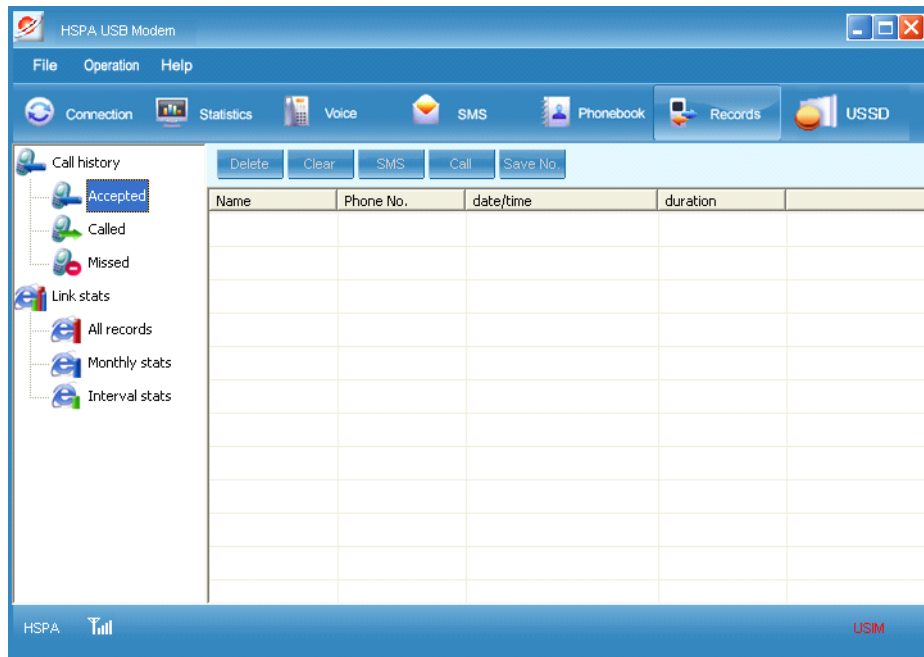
HSPA USB Modem

File Operation Help

Connection Statistics Voice SMS Phonebook Records USSD

Call history
Accepted
Called
Missed
Link stats
All records
Monthly stats
Interval stats

Delete Clear SMS Call Save No.

| Name | Phone No. | date/time | duration |
|---|---|---|---|

HSPA

USIM